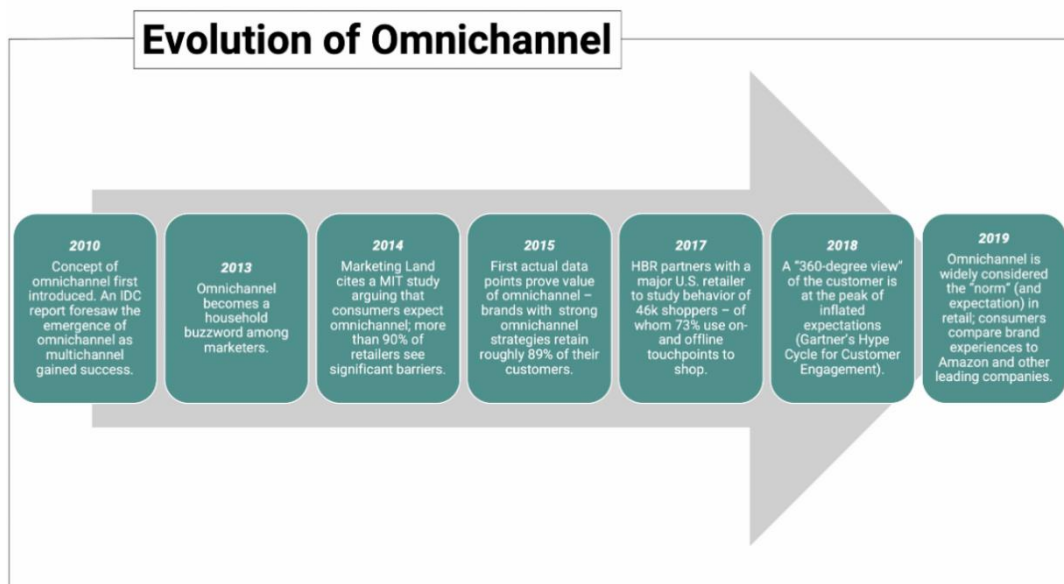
Evolution of Omnichannel

2010
Concept of omnichannel first introduced. An IDC report foresaw the emergence of omnichannel as multichannel gained success.

2013
Omnichannel becomes a household buzzword among marketers.

2014
Marketing Land cites a MIT study arguing that consumers expect omnichannel; more than 90% of retailers see significant barriers.

2015
First actual data points prove value of omnichannel – brands with strong omnichannel strategies retain roughly 89% of their customers.

2017
HBR partners with a major U.S. retailer to study behavior of 46k shoppers – of whom 73% use on- and offline touchpoints to shop.

2018
A "360-degree view" of the customer is at the peak of inflated expectations (Gartner's Hype Cycle for Customer Engagement).

2019
Omnichannel is widely considered the "norm" (and expectation) in retail; consumers compare brand experiences to Amazon and other leading companies.